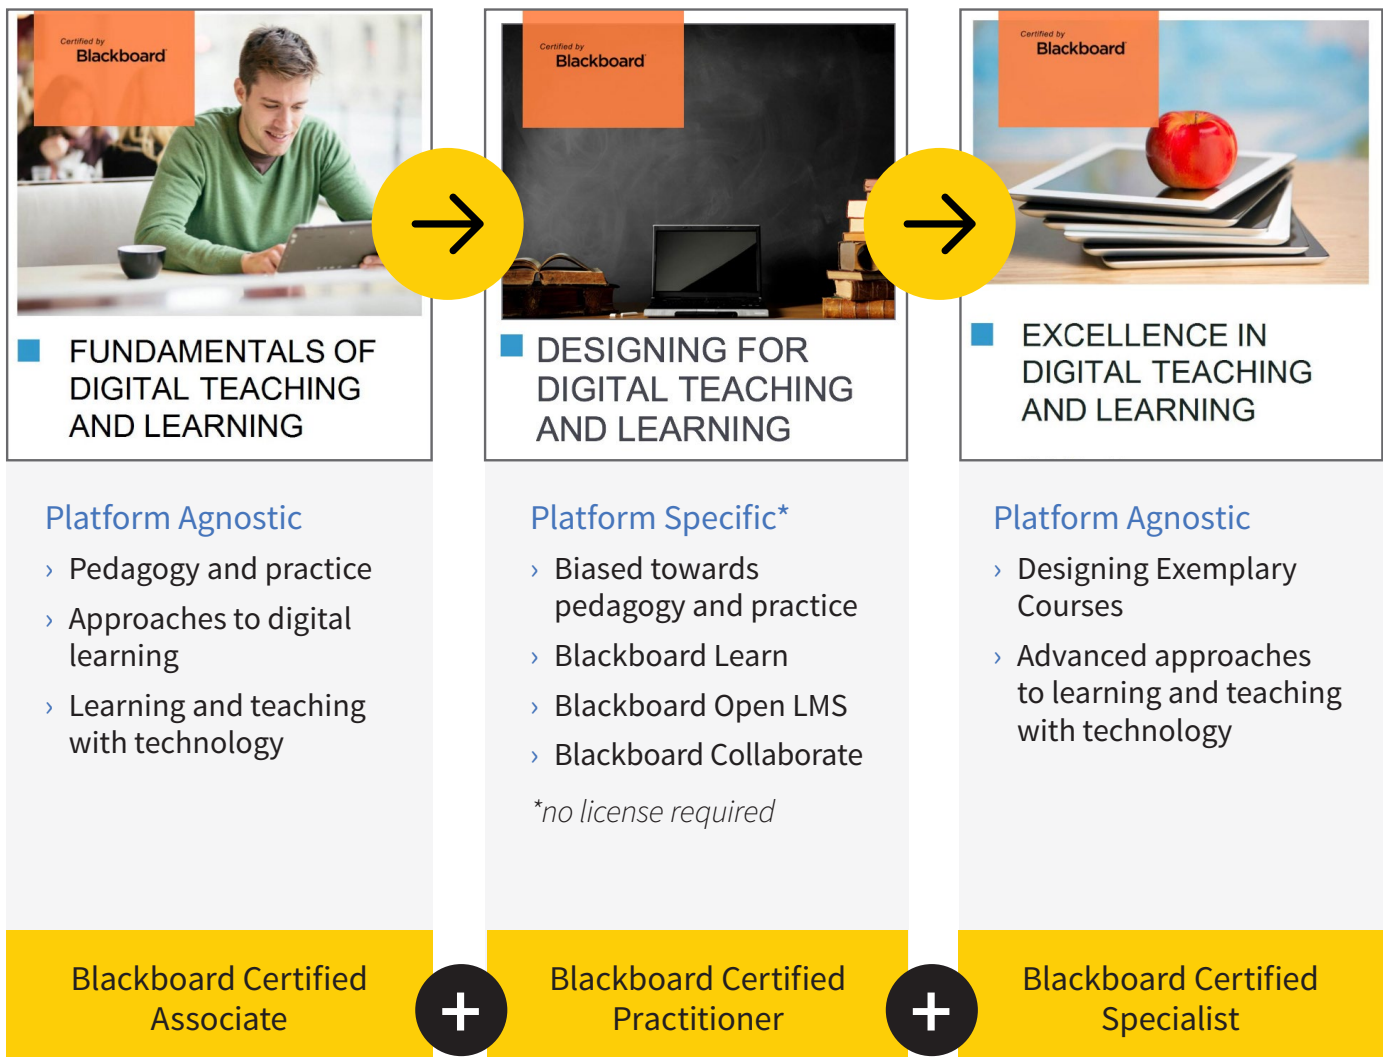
Certified by
Blackboard

FUNDAMENTALS OF DIGITAL TEACHING AND LEARNING

Platform Agnostic
› Pedagogy and practice
› Approaches to digital learning
› Learning and teaching with technology

Blackboard Certified Associate

Certified by
Blackboard

DESIGNING FOR DIGITAL TEACHING AND LEARNING

Platform Specific*
› Biased towards pedagogy and practice
› Blackboard Learn
› Blackboard Open LMS
› Blackboard Collaborate

*no license required

Blackboard Certified Practitioner

Certified by
Blackboard

EXCELLENCE IN DIGITAL TEACHING AND LEARNING

Platform Agnostic
› Designing Exemplary Courses
› Advanced approaches to learning and teaching with technology

Blackboard Certified Specialist